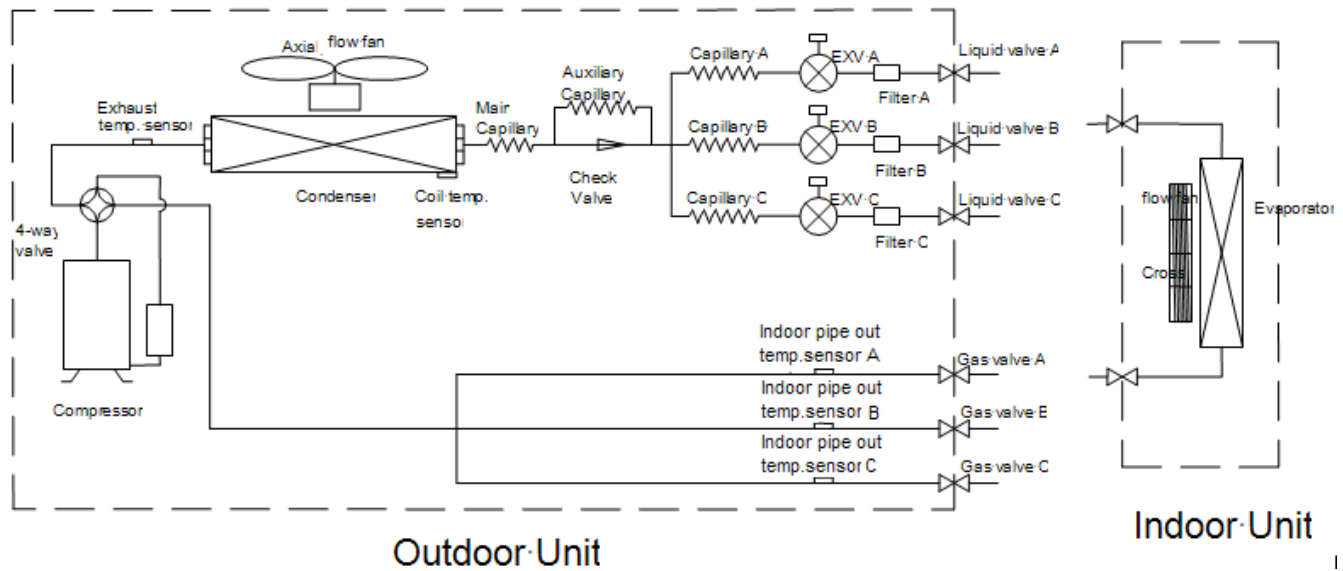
Axial flow·fan

Exhaust temp. sensor

Main Capillary

Auxiliary Capillary

Check Valve

Capillary·A

EXV·A

Filter·A

Liquid valve·A

Capillary·B

EXV·B

Filter·B

Liquid valve·B

Capillary·C

EXV·C

Filter·C

Liquid valve·C

Condenser

Coil·temp. sensor

4-way valve

Compressor

Indoor pipe out temp.sensor A

Gas·valve·A

Indoor pipe out temp.sensor B

Gas·valve·B

Indoor pipe out temp.sensor C

Gas·valve·C

flow·fan

Cross

Evaporator

Outdoor·Unit

Indoor·Unit